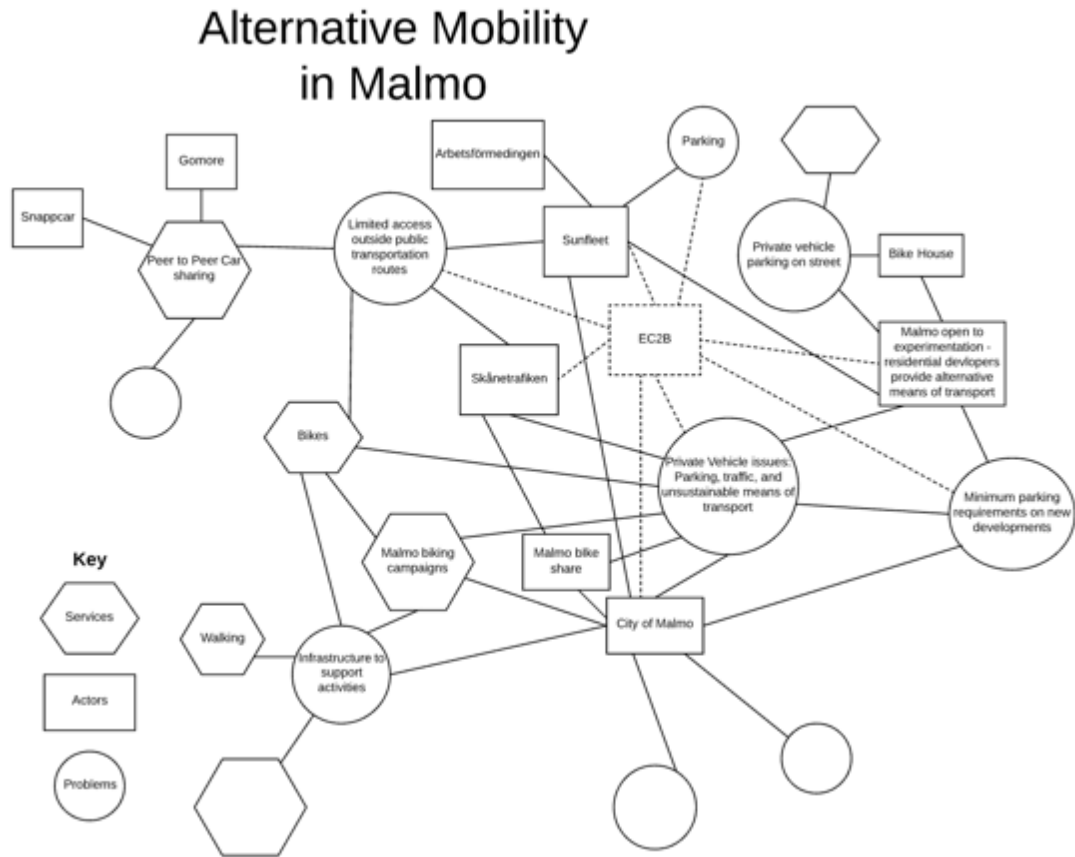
Alternative Mobility in Malmo

Gomore

Snappcar

Peer to Peer Car sharing

Arbetsförmedingen

Parking

Limited access outside public transportation routes

Sunfleet

Private vehicle parking on street

Bike House

EC2B

Malmo open to experimentation - residential devlopers provide alternative means of transport

Skånetrafiken

Bikes

Private Vehicle issues: Parking, traffic, and unsustainable means of transport

Minimum parking requirements on new developments

Key

Malmo biking campaigns

Malmo bike share

Services

City of Malmo

Walking

Infrastructure to support activities

Actors

Problems